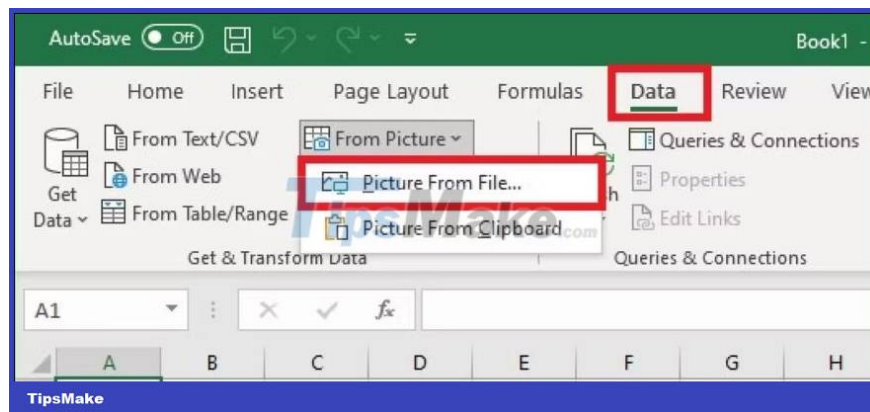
AutoSave Off

Book1 -

File Home Insert Page Layout Formulas Data Review View

Get Data From Text/CSV From Web From Table/Range From Picture Picture From File... Picture From Clipboard Queries & Connections Properties Edit Links

Get & Transform Data Queries & Connections

A1 $f_x$

A B C D E F G H

TipsMake.com

TipsMake